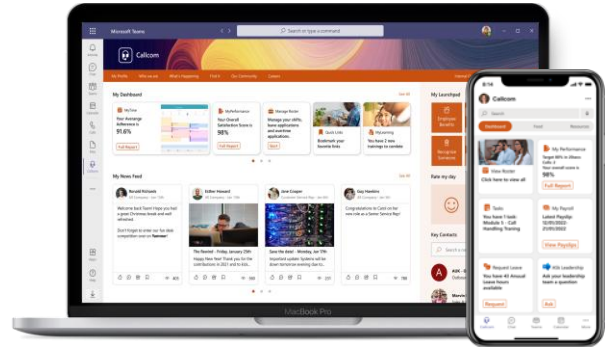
Microsoft Teams

Search or type a command

Callcom

My Profile
Who we are
What's Happening
Find It
Our Community
Careers

My Dashboard
See All

MyTime
Your Average Adherence is
91.6%
Full Report

MyPerformance
Your Overall Satisfaction Score is
98%
Full Report

Manage Roster
Manage your shifts, leave applications and overtime applications
Open

Quick Links
Bookmark your favorite links

MyLearning
Ask for new learning
Learn

My News Feed
See All

Ronald Richards
Welcome back Naomi! Hope you had a great Christmas break and well refreshed

Esther Howard
Friday, January 29th

Jane Cooper

Guy Hawkins
Congratulations to Callum on his new role as a Senior Service Rep!

My Launchpad

Rate my day

Key Contacts

MacBook Pro

Callcom

Dashboard
Feed
Resources

View Roster
Click here to view all

My Performance
98%
Full Report

Tasks
You have 1 task: Module 5 – Call Handling Training

My Payslip
Last Payslip
View Payslips

Request Leave
You have 40 Annual Leave hours
Request

Ask Leadership
Ask your leadership team a question
Ask